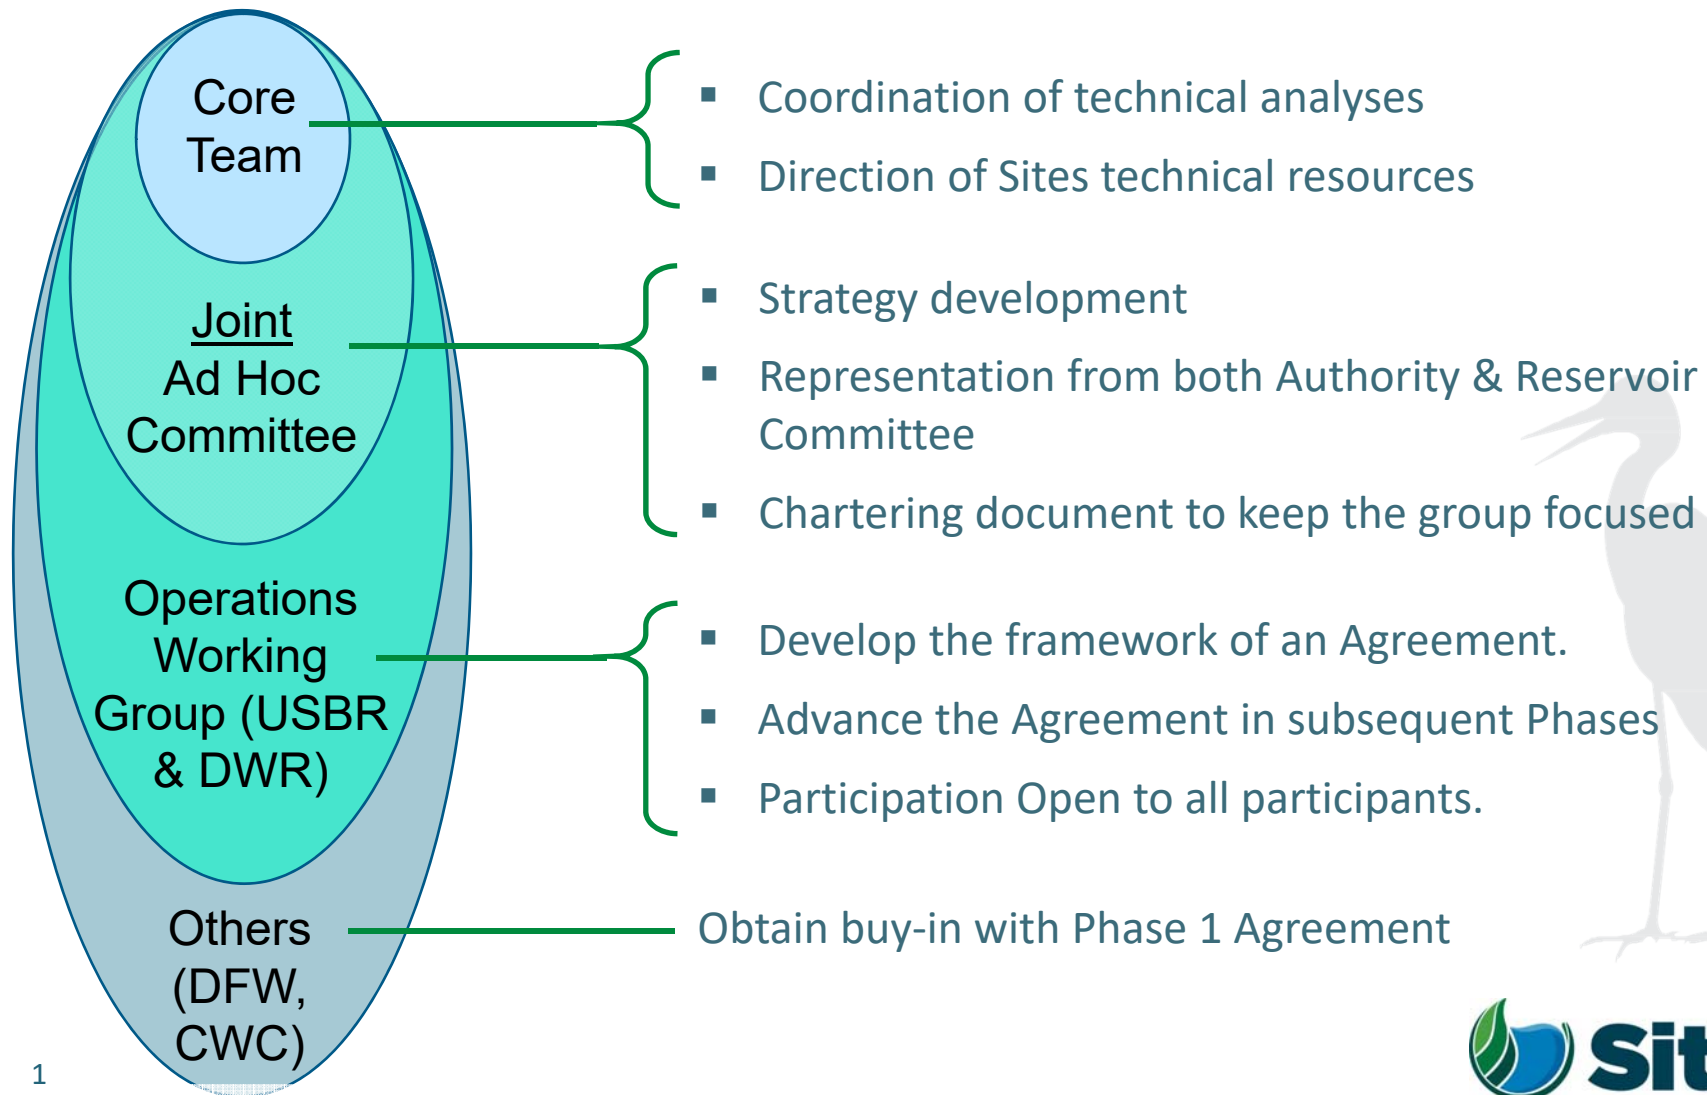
Core Team

Joint Ad Hoc Committee

Operations Working Group (USBR & DWR)

Others (DFW, CWC)

- Coordination of technical analyses
- Direction of Sites technical resources

- Strategy development
- Representation from both Authority & Reservoir Committee
- Chartering document to keep the group focused

- Develop the framework of an Agreement.
- Advance the Agreement in subsequent Phases
- Participation Open to all participants.

Obtain buy-in with Phase 1 Agreement

1

Sit